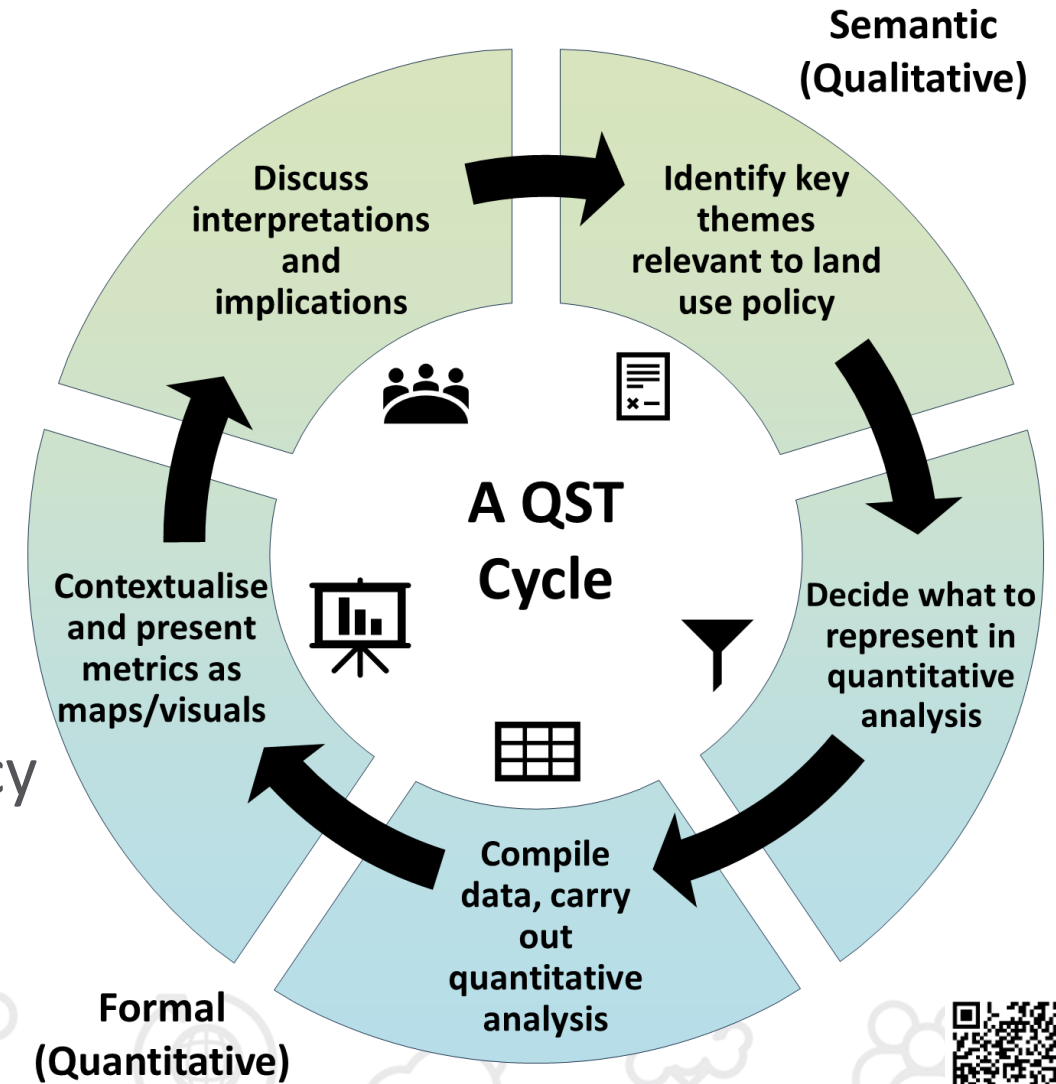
Semantic (Qualitative)

Discuss interpretations and implications

Identify key themes relevant to land use policy

A QST Cycle

Decide what to represent in quantitative analysis

Compile data, carry out quantitative analysis

Contextualise and present metrics as maps/visuals

cy

Formal (Quantitative)